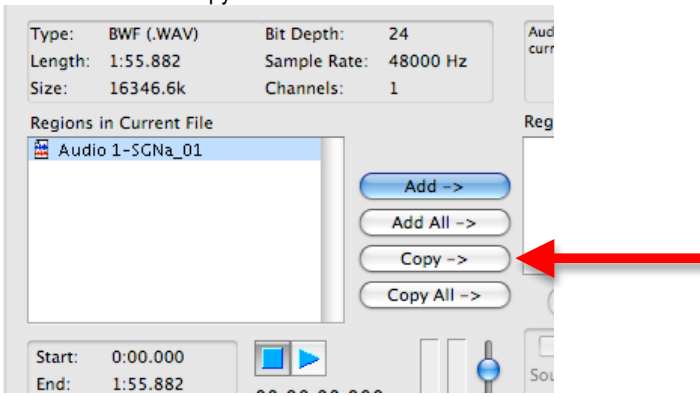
| Type: | BWF (.WAV) | Bit Depth: | 24 |
|---|---|---|---|
| Length: | 1:55.882 | Sample Rate: | 48000 Hz |
| Size: | 16346.6k | Channels: | 1 |

Aud curr

Regions in Current File

Audio 1-SGNa_01

Reg

Add ->

Add All ->

Copy ->

Copy All ->

Start: 0:00.000

End: 1:55.882

Sou